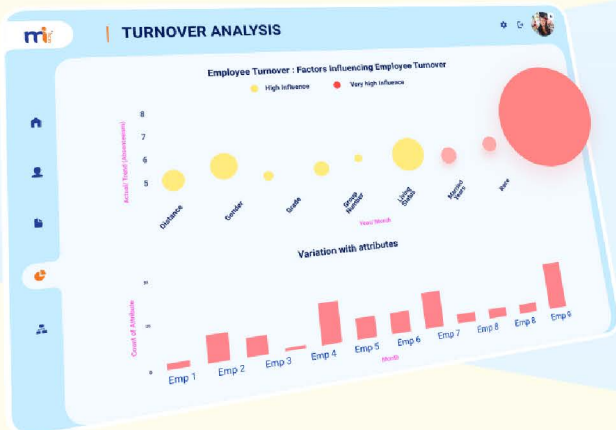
TURNOVER ANALYSIS

Employee Turnover : Factors Influencing Employee Turnover

High Influence

Very high influence

Actual Trend (Attenuation)

8
7
6
5

Distance
Gender
Grade
Group Number
Living Status
Marital Years
Race

Year/Month

Variation with attributes

Count of Attribute

Emp 1
Emp 2
Emp 3
Emp 4
Emp 5
Emp 6
Emp 7
Emp 8
Emp 8
Emp 9

Month